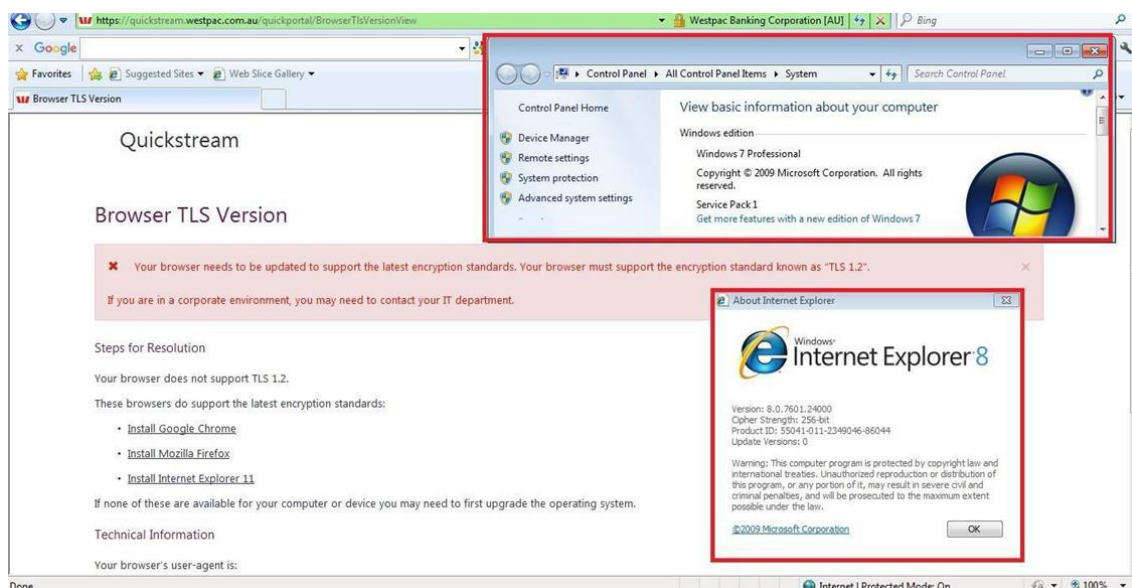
https://quickstream.westpac.com.au/quickportal/BrowserTlsVersionView

Westpac Banking Corporation [AU]

Bing

Google

Favorites

Suggested Sites ▾

Web Slice Gallery ▾

Browser TLS Version

Control Panel ▸ All Control Panel Items ▸ System

Search Control Panel

Control Panel Home

Device Manager

Remote settings

System protection

Advanced system settings

View basic information about your computer

Windows edition

Windows 7 Professional

Copyright © 2009 Microsoft Corporation. All rights reserved.

Service Pack 1

Get more features with a new edition of Windows 7

Quickstream

Browser TLS Version

✖ Your browser needs to be updated to support the latest encryption standards. Your browser must support the encryption standard known as "TLS 1.2".

If you are in a corporate environment, you may need to contact your IT department.

About Internet Explorer

Windows

Internet Explorer 8

Version: 8.0.7601.24000
Cipher Strength: 256-bit
Product ID: 55041-011-2349046-86044
Update Versions: 0

Warning: This computer program is protected by copyright law and international treaties. Unauthorized reproduction or distribution of this program, or any portion of it, may result in severe civil and criminal penalties, and will be prosecuted to the maximum extent possible under the law.

©2009 Microsoft Corporation

OK

Steps for Resolution

Your browser does not support TLS 1.2.

These browsers do support the latest encryption standards:

• Install Google Chrome

• Install Mozilla Firefox

• Install Internet Explorer 11

If none of these are available for your computer or device you may need to first upgrade the operating system.

Technical Information

Your browser's user-agent is:

Done

Internet | Protected Mode: On

100%